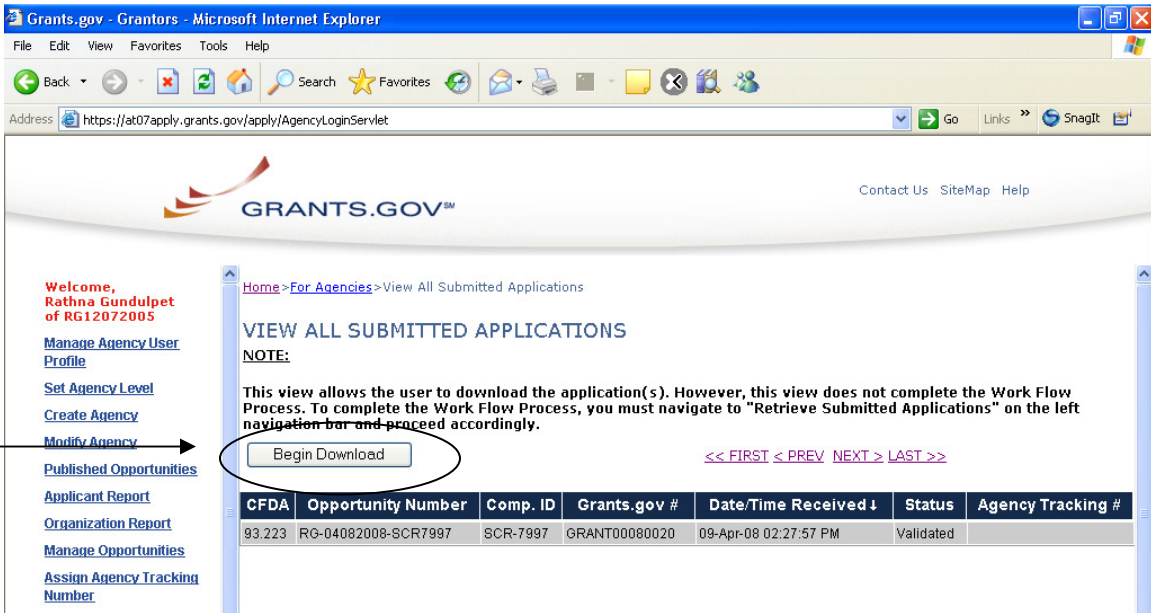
Grants.gov - Grantors - Microsoft Internet Explorer

File Edit View Favorites Tools Help

Back Search Favorites

Address https://at07apply.grants.gov/apply/AgencyLoginServlet Go Links » SnagIt

GRANTS.GOV℠

Contact Us SiteMap Help

Welcome, Rathna Gundulpet of RG12072005

Manage Agency User Profile

Set Agency Level

Create Agency

Modify Agency

Published Opportunities

Applicant Report

Organization Report

Manage Opportunities

Assign Agency Tracking Number

Home>For Agencies>View All Submitted Applications

VIEW ALL SUBMITTED APPLICATIONS

NOTE:

This view allows the user to download the application(s). However, this view does not complete the Work Flow Process. To complete the Work Flow Process, you must navigate to "Retrieve Submitted Applications" on the left navigation bar and proceed accordingly.

Begin Download

<< FIRST < PREV NEXT > LAST >>

| CFDA | Opportunity Number | Comp. ID | Grants.gov # | Date/Time Received↓ | Status | Agency Tracking # |
|---|---|---|---|---|---|---|
| 93.223 | RG-04082008-SCR7997 | SCR-7997 | GRANT00080020 | 09-Apr-08 02:27:57 PM | Validated | |